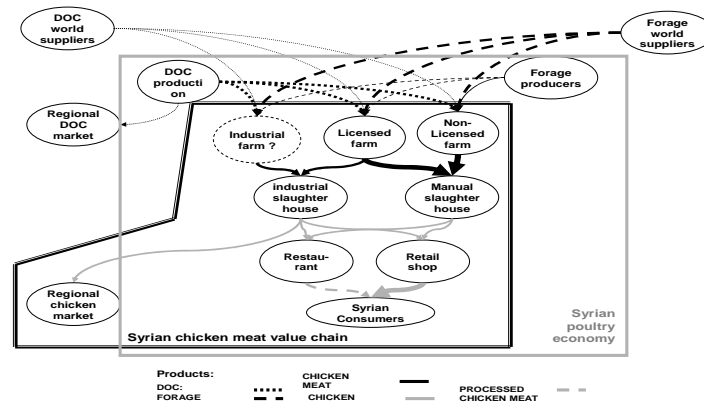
DOC world suppliers

Forage world suppliers

DOC production

Forage producers

Regional DOC market

Industrial farm ?

Licensed farm

Non-Licensed farm

industrial slaughter house

Manual slaughter house

Restaurant

Retail shop

Regional chicken market

Syrian Consumers

Syrian chicken meat value chain

Syrian poultry economy

Products:
DOC:
FORAGE
CHICKEN MEAT
CHICKEN
PROCESSED CHICKEN MEAT